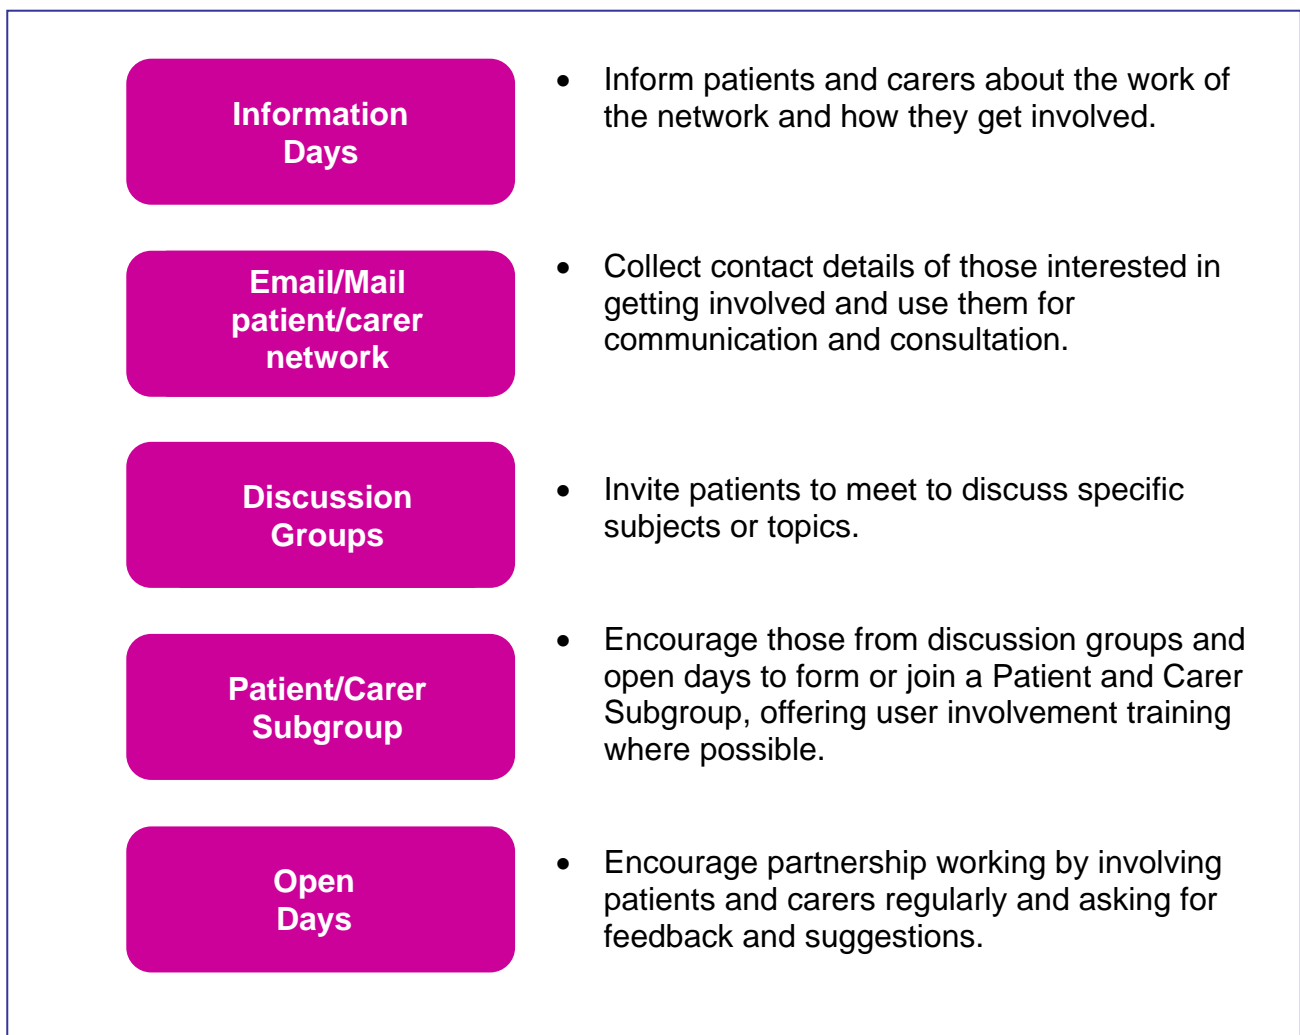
Information Days

- Inform patients and carers about the work of the network and how they get involved.

Email/Mail patient/carer network

- Collect contact details of those interested in getting involved and use them for communication and consultation.

Discussion Groups

- Invite patients to meet to discuss specific subjects or topics.

Patient/Carer Subgroup

- Encourage those from discussion groups and open days to form or join a Patient and Carer Subgroup, offering user involvement training where possible.

Open Days

- Encourage partnership working by involving patients and carers regularly and asking for feedback and suggestions.